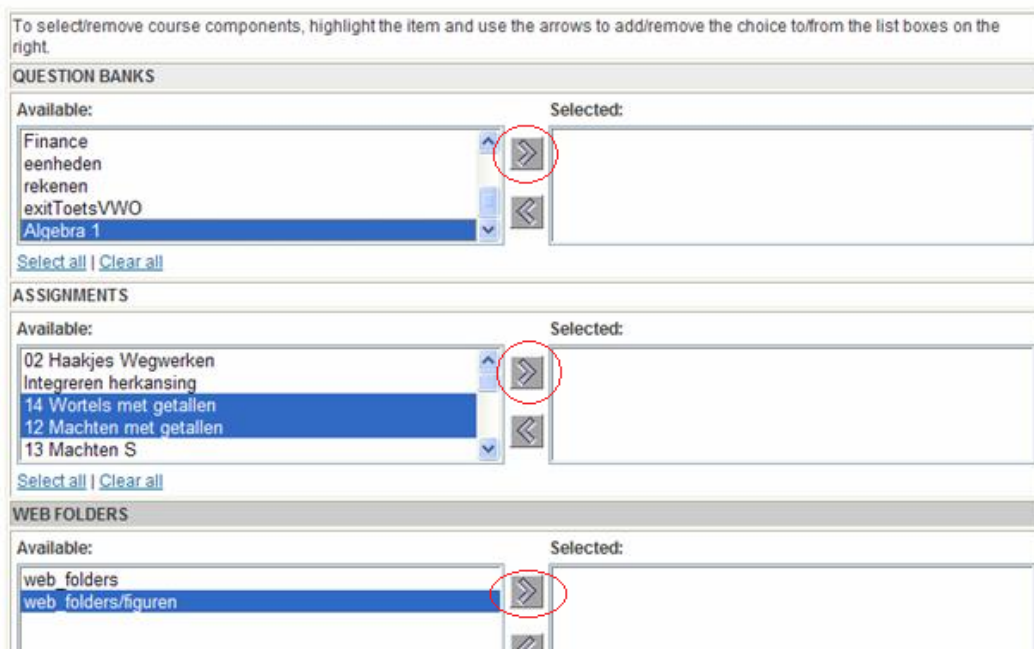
To select/remove course components, highlight the item and use the arrows to add/remove the choice to/from the list boxes on the right.

QUESTION BANKS

Available:

Finance
eenheden
rekenen
exitToetsVWO
Algebra 1

Selected:

Select all | Clear all

ASSIGNMENTS

Available:

02 Haakjes Wegwerken
Integreren herkansing
14 Wortels met getallen
12 Machten met getallen
13 Machten S

Selected:

Select all | Clear all

WEB FOLDERS

Available:

web_folders
web_folders/figuren

Selected: